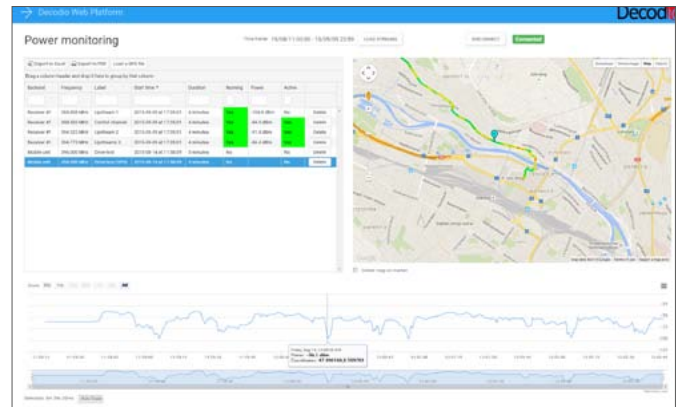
Decodio Web Platform

Decod

Power monitoring

Time frame: 15/08/11 00:00 - 15/08/08 23:59

Load 10 Minutes

Connected

Export to Excel

Export to PDF

Load a WAV file

Drag a column header and drop it here to group by that column

| Backend | Frequency | Label | Start Time | Duration | Running | Power | Active |  |
|---|---|---|---|---|---|---|---|---|
| Receiver #1 | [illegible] | Lipthausen 1 | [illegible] | 4 minutes | Yes | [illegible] | No | Delete |
| Receiver #1 | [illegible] | Control channel | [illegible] | 4 minutes | Yes | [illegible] | Yes | Delete |
| Receiver #1 | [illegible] | Lipthausen 2 | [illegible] | 4 minutes | Yes | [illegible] | Yes | Delete |
| Receiver #1 | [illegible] | Lipthausen 3 | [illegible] | 4 minutes | Yes | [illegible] | Yes | Delete |
| Mobile unit | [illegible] | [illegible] | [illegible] | 4 minutes | No |  | No | Delete |
| Mobile unit | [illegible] | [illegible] | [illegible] | 4 minutes | Yes |  | No | Delete |

Update map on marker

Zoom